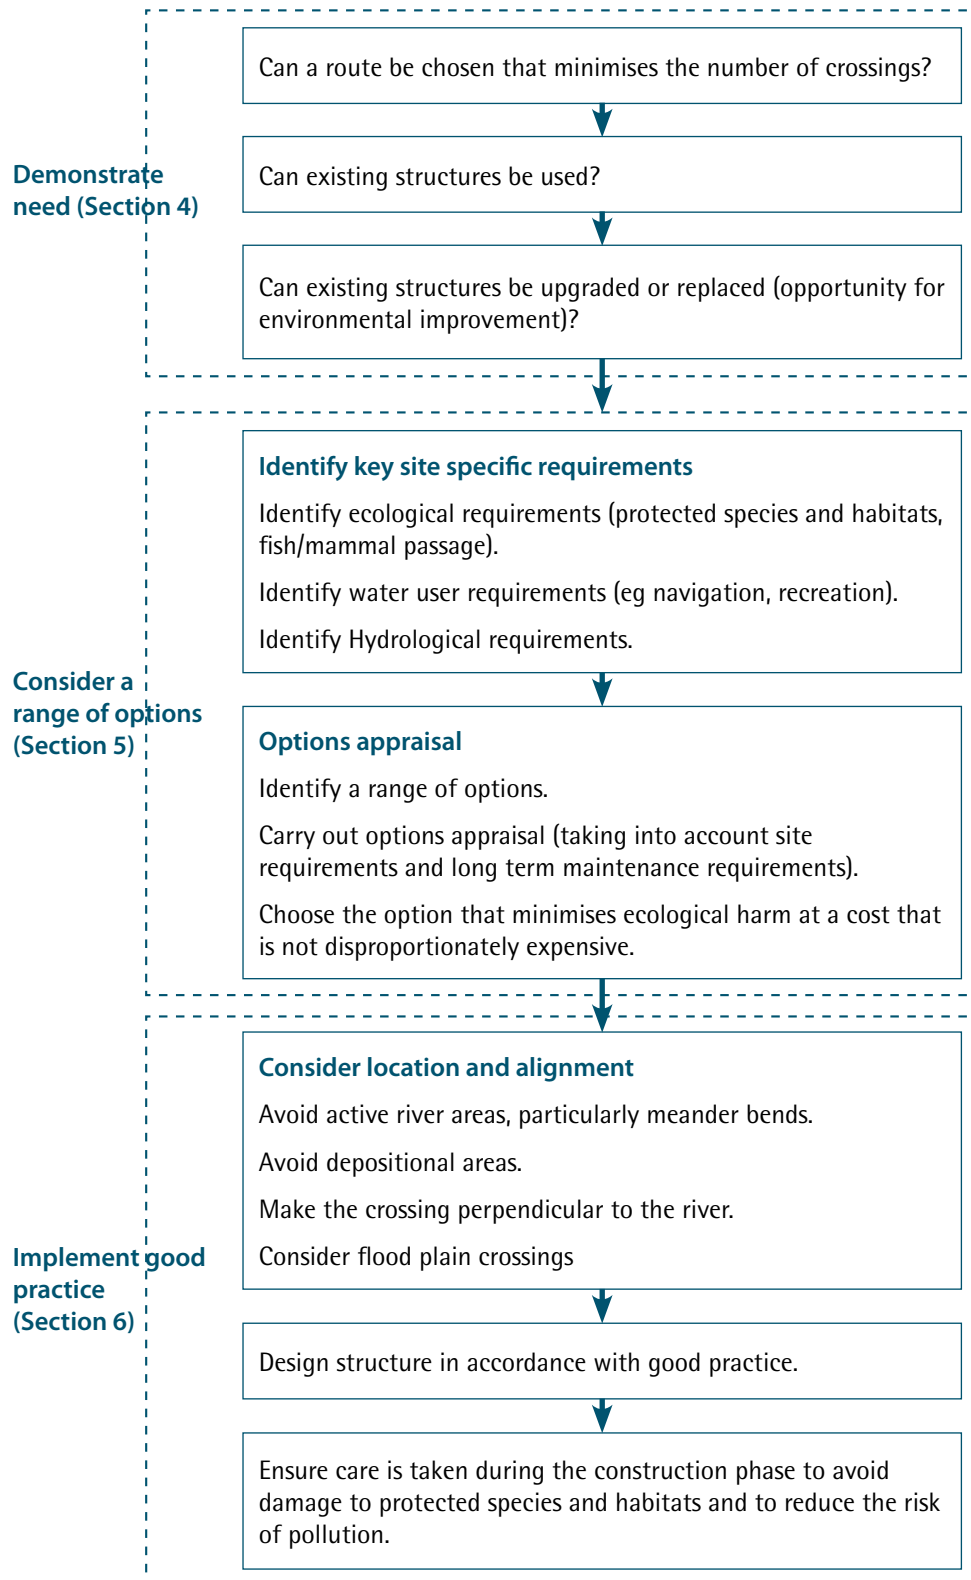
Demonstrate need (Section 4)

Can a route be chosen that minimises the number of crossings?

Can existing structures be used?

Can existing structures be upgraded or replaced (opportunity for environmental improvement)?

Consider a range of options (Section 5)

Identify key site specific requirements

Identify ecological requirements (protected species and habitats, fish/mammal passage).

Identify water user requirements (eg navigation, recreation).

Identify Hydrological requirements.

Options appraisal

Identify a range of options.

Carry out options appraisal (taking into account site requirements and long term maintenance requirements).

Choose the option that minimises ecological harm at a cost that is not disproportionately expensive.

Implement good practice (Section 6)

Consider location and alignment

Avoid active river areas, particularly meander bends.

Avoid depositional areas.

Make the crossing perpendicular to the river.

Consider flood plain crossings

Design structure in accordance with good practice.

Ensure care is taken during the construction phase to avoid damage to protected species and habitats and to reduce the risk of pollution.